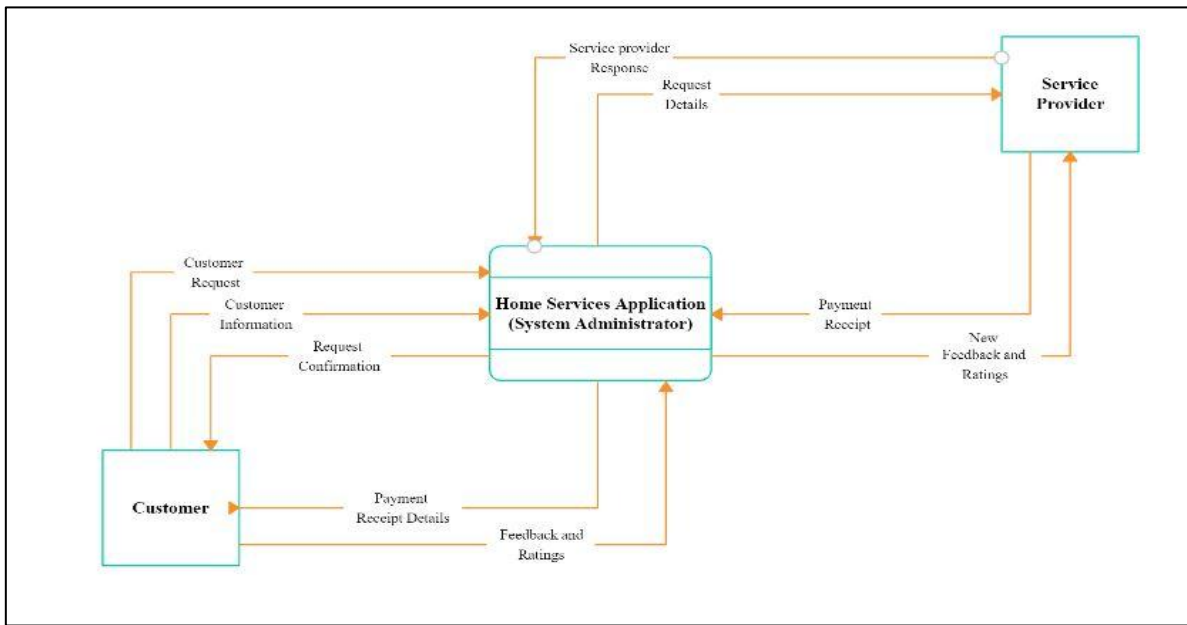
Service provider
Response

Request
Details

Service
Provider

Customer
Request

Customer
Information

Request
Confirmation

Home Services Application
(System Administrator)

Payment
Receipt

New
Feedback and
Ratings

Customer

Payment
Receipt Details

Feedback and
Ratings